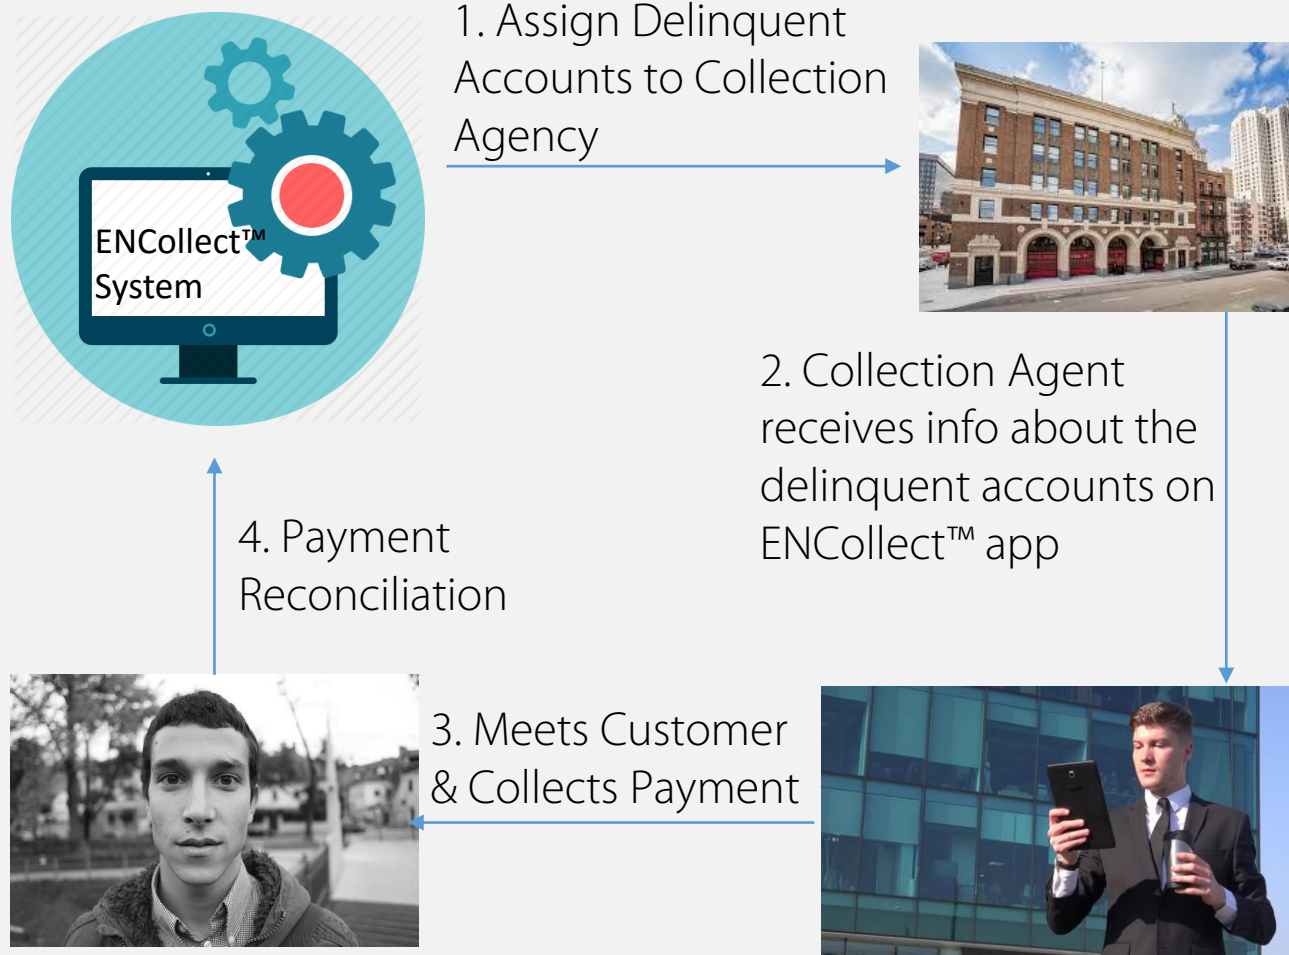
ENCollect™ System

1. Assign Delinquent Accounts to Collection Agency

2. Collection Agent receives info about the delinquent accounts on ENCollect™ app

4. Payment Reconciliation

3. Meets Customer & Collects Payment